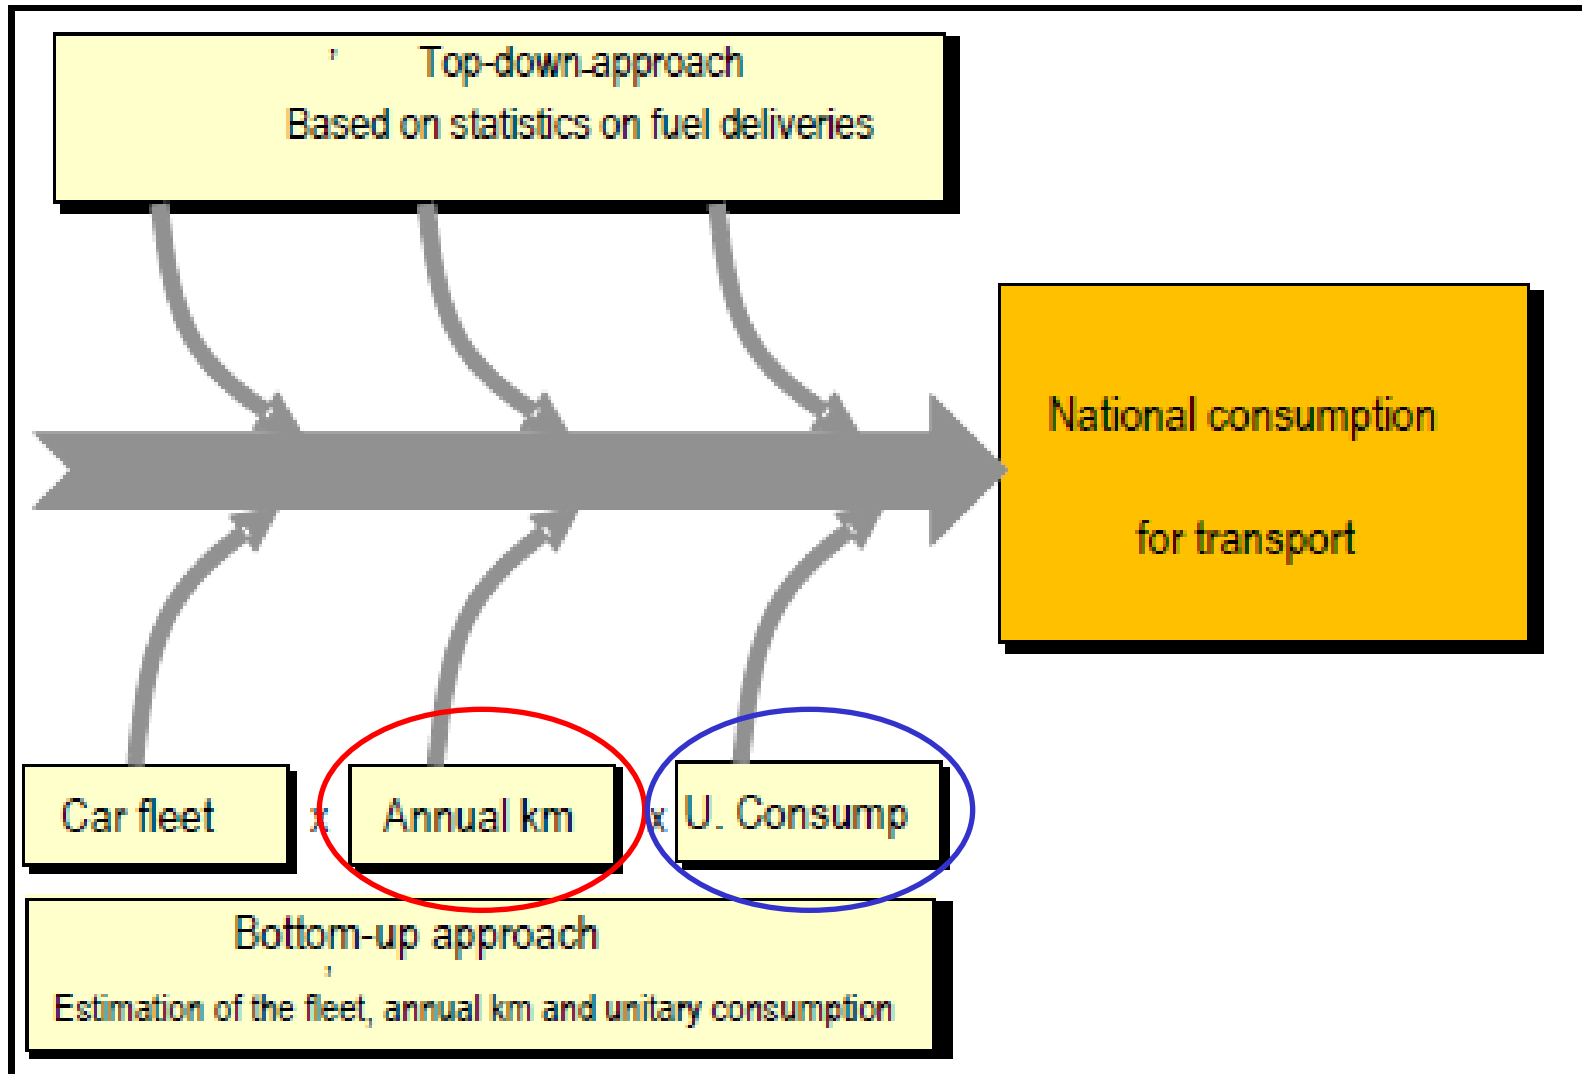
Top-down-approach
Based on statistics on fuel deliveries

National consumption

for transport

Car fleet

x

Annual km

x

U. Consump

Bottom-up approach
Estimation of the fleet, annual km and unitary consumption